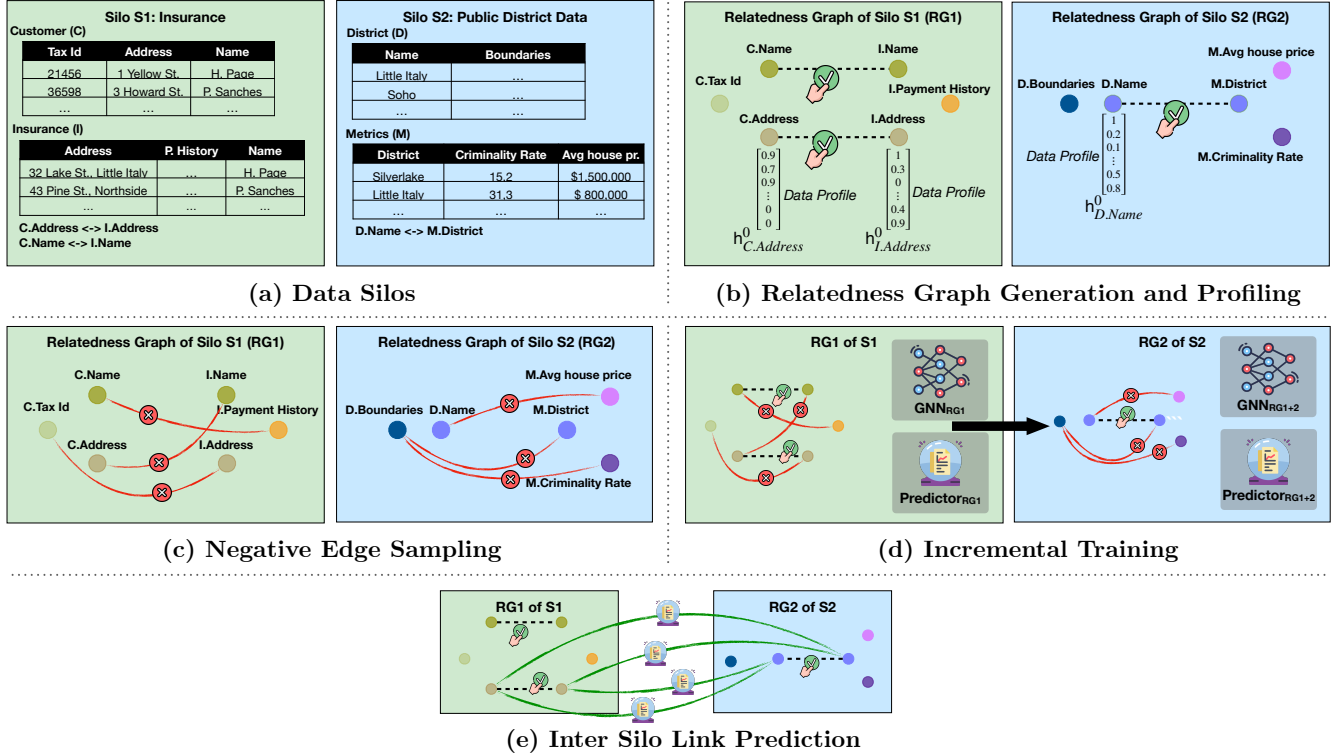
Silo S1: Insurance

Customer (C)

| Tax Id | Address | Name |
|---|---|---|
| 21456 | 1 Yellow St. | H. Page |
| 36598 | 3 Howard St. | P. Sanches |
| ... | ... | ... |

Insurance (I)

| Address | P. History | Name |
|---|---|---|
| 32 Lake St., Little Italy | ... | H. Page |
| 43 Pine St., Northside | ... | P. Sanches |
| ... | ... | ... |

C.Address <-> I.Address
C.Name <-> I.Name

Silo S2: Public District Data

District (D)

| Name | Boundaries |
|---|---|
| Little Italy | ... |
| Soho | ... |
| ... | ... |

Metrics (M)

| District | Criminality Rate | Avg house pr. |
|---|---|---|
| Silverlake | 15.2 | $1,500,000 |
| Little Italy | 31.3 | $ 800,000 |
| ... | ... | ... |

D.Name <-> M.District

(a) Data Silos

Relatedness Graph of Silo S1 (RG1)

C.Name I.Name C.Tax Id I.Payment History C.Address I.Address

$\begin{bmatrix}0.9\\0.7\\0.9\\\vdots\\0\\0\end{bmatrix}$ Data Profile $\begin{bmatrix}1\\0.3\\0\\\vdots\\0.4\\0.9\end{bmatrix}$ Data Profile

$h^0_{C.Address}$ $h^0_{I.Address}$

Relatedness Graph of Silo S2 (RG2)

M.Avg house price D.Boundaries D.Name M.District M.Criminality Rate

$\begin{bmatrix}1\\0.2\\0.1\\\vdots\\0.5\\0.8\end{bmatrix}$ Data Profile

$h^0_{D.Name}$

(b) Relatedness Graph Generation and Profiling

Relatedness Graph of Silo S1 (RG1)

C.Name I.Name C.Tax Id I.Payment History C.Address I.Address

Relatedness Graph of Silo S2 (RG2)

M.Avg house price D.Boundaries D.Name M.District M.Criminality Rate

(c) Negative Edge Sampling

RG1 of S1

$GNN_{RG1}$

$Predictor_{RG1}$

RG2 of S2

$GNN_{RG1+2}$

$Predictor_{RG1+2}$

(d) Incremental Training

RG1 of S1

RG2 of S2

(e) Inter Silo Link Prediction